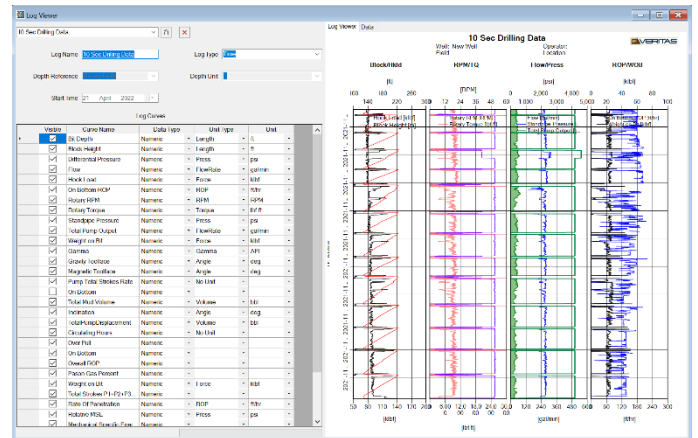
Log Viewer

10 Sec Drilling Data

Log Name 10 Sec Drilling Data
Log type Time
Depth Reference
Depth Unit
Start Time 21 April 2022

Log Curves

| Visible | Curve Name | Data Type | Unit Type | Unit |
|---|---|---|---|---|
| ☑ | Bit Depth | Numeric | Length | ft |
| ☑ | Block Height | Numeric | Length | ft |
| ☑ | Differential Pressure | Numeric | Press | psi |
| ☑ | Flow | Numeric | FlowRate | gal/min |
| ☑ | Hook Load | Numeric | Force | klbf |
| ☑ | On Bottom ROP | Numeric | ROP | ft/hr |
| ☑ | Rotary RPM | Numeric | RPM | RPM |
| ☑ | Rotary Torque | Numeric | Torque | lbf.ft |
| ☑ | Standpipe Pressure | Numeric | Press | psi |
| ☑ | Total Pump Output | Numeric | FlowRate | gal/min |
| ☑ | Weight on Bit | Numeric | Force | klbf |
| ☑ | Gamma | Numeric | Gamma | API |
| ☑ | Gravity Toolface | Numeric | Angle | deg |
| ☑ | Magnetic Toolface | Numeric | Angle | deg |
| ☑ | Pump Total Strokes Rate | Numeric | No Unit | |
| ☑ | On Bottom | Numeric | | |
| ☑ | Total Mud Volume | Numeric | Volume | bbl |
| ☑ | Inclination | Numeric | Angle | deg |
| ☑ | TotalPumpDisplacement | Numeric | Volume | bbl |
| ☑ | Circulating Hours | Numeric | No Unit | |
| ☑ | Over Pull | Numeric | | |
| ☑ | On Bottom | Numeric | | |
| ☑ | Overall ROP | Numeric | | |
| ☑ | Return Gas Percent | Numeric | | |
| ☑ | Weight on Bit | Numeric | Force | klbf |
| ☑ | Total Strokes P1+P2+P3 | Numeric | | |
| ☑ | Rate Of Penetration | Numeric | ROP | ft/hr |
| ☑ | Rotating MSL | Numeric | Press | psi |
| ☑ | Mechanical Specific Ene | Numeric | | |

Log Viewer Data

10 Sec Drilling Data
Well: New Well Operator:
Field: Location:
VERITAS

Block/Hkld RPM/TQ Flow/Press ROP/WOB

[ft] [RPM] [psi] [klbf]
100 140 220 0 12 24 36 48 0 1,000 2,000 3,000 4,000 5,000 0 20 40 60 80

Block Height [ft] Rotary RPM [RPM] Flow [gal/min] Weight on Bit [klbf]
Hook Load [klbf] Rotary Torque [lbf.ft] Standpipe Pressure Rate Of Penetration
Total Pump Output

50 70 90 110 120 0 10.0 12.0 14.0 0 200 400 600 0 100 200

[klbf] [lbf.ft] [gal/min] [ft/hr]